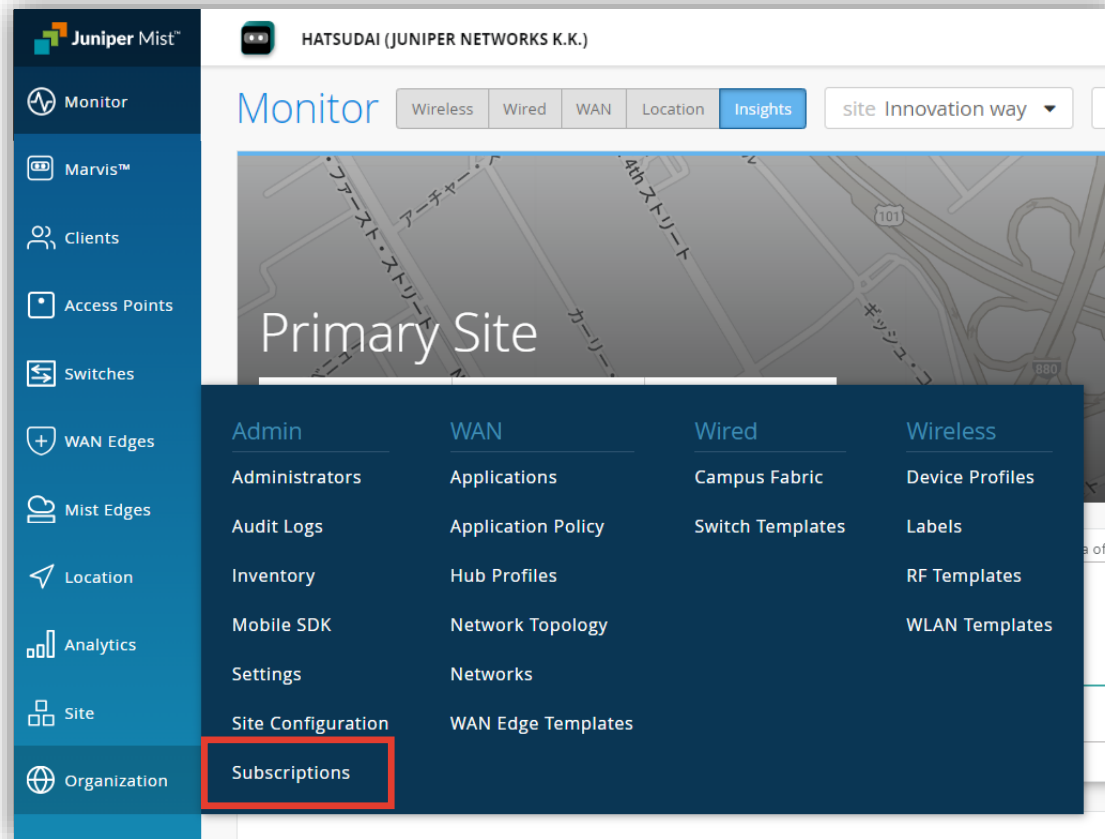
Juniper Mist™

HATSUDAI (JUNIPER NETWORKS K.K.)

Monitor

Wireless | Wired | WAN | Location | Insights

site Innovation way

Monitor
Marvis™
Clients
Access Points
Switches
WAN Edges
Mist Edges
Location
Analytics
Site
Organization

ファースト・ストリート
アーチャー
4th ストリート
カーリー
キッシュ
101
880

Primary Site

Admin
Administrators
Audit Logs
Inventory
Mobile SDK
Settings
Site Configuration
Subscriptions

WAN
Applications
Application Policy
Hub Profiles
Network Topology
Networks
WAN Edge Templates

Wired
Campus Fabric
Switch Templates

Wireless
Device Profiles
Labels
RF Templates
WLAN Templates